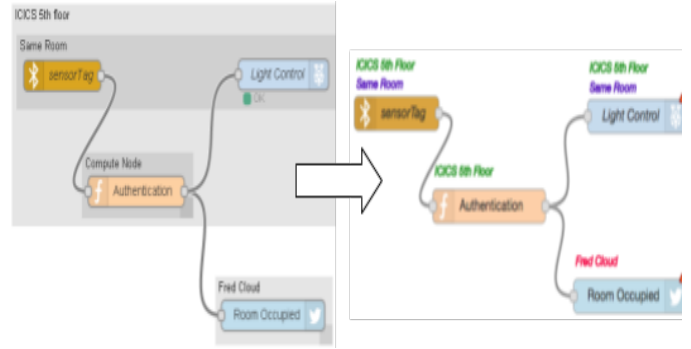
ICICS 5th floor

Same Room

sensorTag

Light Control

OK

Compute Node

Authentication

Fred Cloud

Room Occupied

ICICS 5th Floor
Same Room

sensorTag

ICICS 5th Floor
Same Room

Light Control

ICICS 5th Floor

Authentication

Fred Cloud

Room Occupied